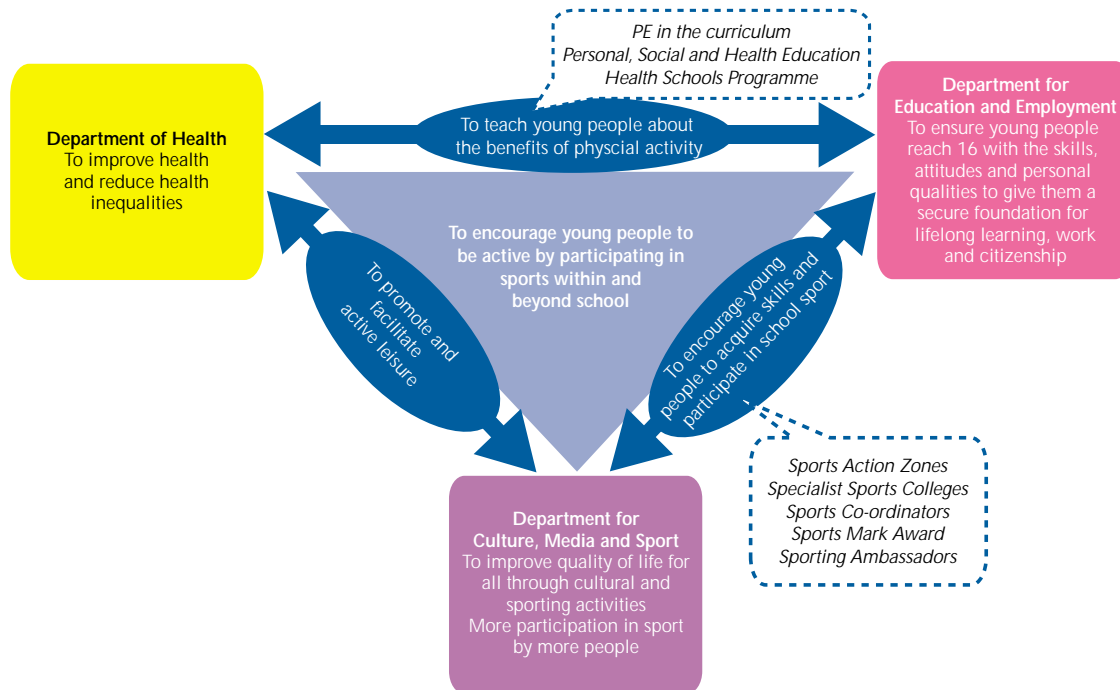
PE in the curriculum
Personal, Social and Health Education
Health Schools Programme

Department of Health
To improve health and reduce health inequalities

To teach young people about the benefits of physcial activity

Department for Education and Employment
To ensure young people reach 16 with the skills, attitudes and personal qualities to give them a secure foundation for lifelong learning, work and citizenship

To encourage young people to be active by participating in sports within and beyond school

To promote and facilitate active leisure

To encourage young people to acquire skills and participate in school sport

Sports Action Zones
Specialist Sports Colleges
Sports Co-ordinators
Sports Mark Award
Sporting Ambassadors

Department for Culture, Media and Sport
To improve quality of life for all through cultural and sporting activities
More participation in sport by more people